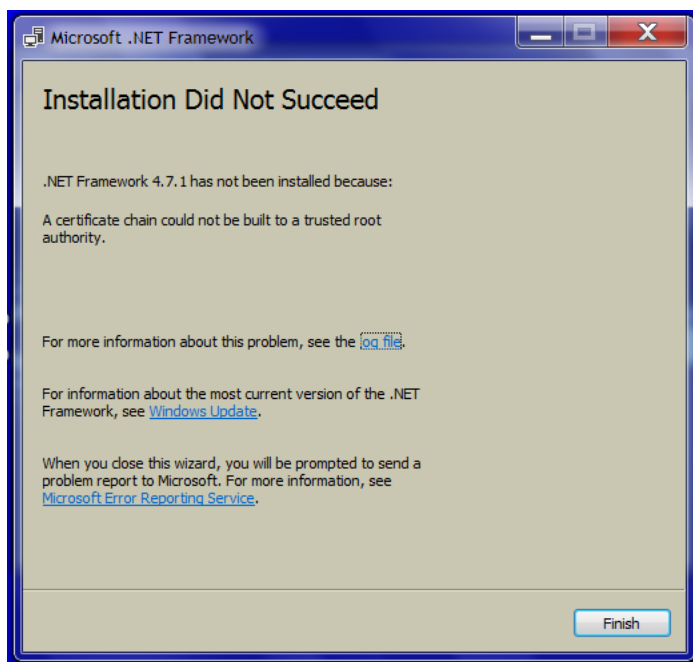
Microsoft .NET Framework

Installation Did Not Succeed

.NET Framework 4.7.1 has not been installed because:

A certificate chain could not be built to a trusted root authority.

For more information about this problem, see the log file.

For information about the most current version of the .NET Framework, see Windows Update.

When you close this wizard, you will be prompted to send a problem report to Microsoft. For more information, see Microsoft Error Reporting Service.

Finish